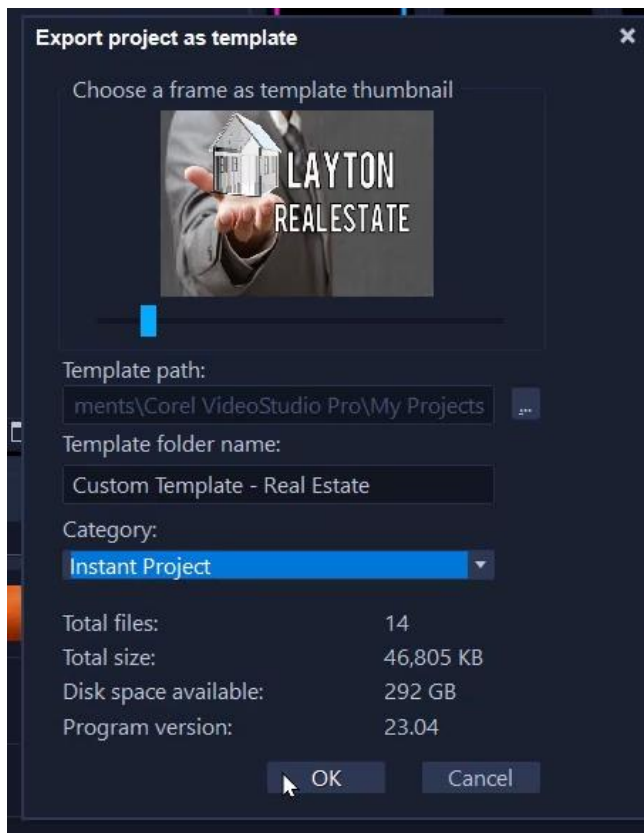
Export project as template

×

Choose a frame as template thumbnail

LAYTON
REALESTATE

Template path:

ments\Corel VideoStudio Pro\My Projects

...

Template folder name:

Custom Template - Real Estate

Category:

Instant Project

| | |
|---|---|
| Total files: | 14 |
| Total size: | 46,805 KB |
| Disk space available: | 292 GB |
| Program version: | 23.04 |

OK

Cancel